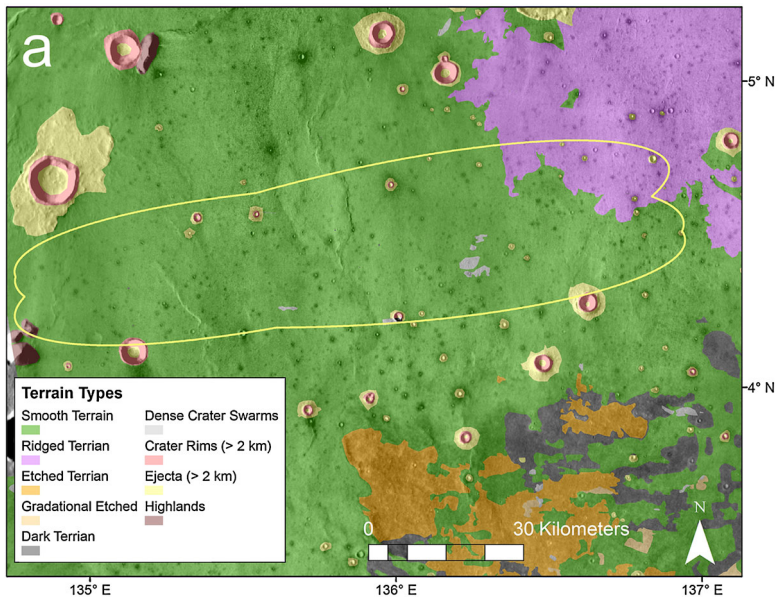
a

5° N

4° N

135° E

136° E

137° E

Terrain Types

Smooth Terrain

Ridged Terrian

Etched Terrian

Gradational Etched

Dark Terrian

Dense Crater Swarms

Crater Rims (> 2 km)

Ejecta (> 2 km)

Highlands

0

30 Kilometers

N